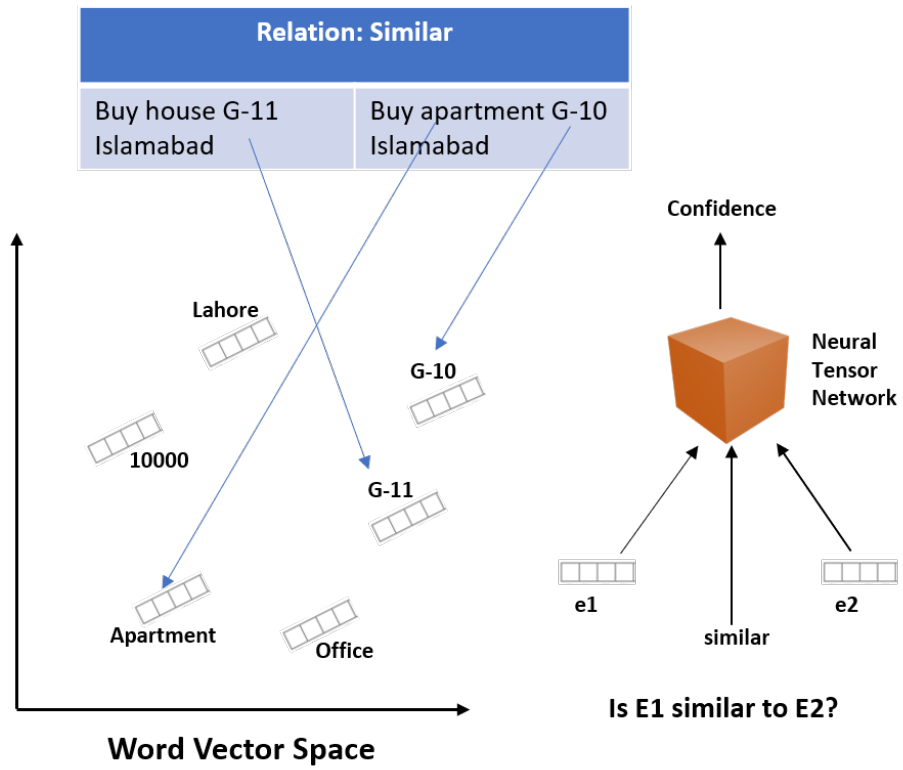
| Relation: Similar | |
|---|---|
| Buy house G-11 Islamabad | Buy apartment G-10 Islamabad |

Lahore

G-10

10000

G-11

Apartment

Office

Word Vector Space

Confidence

Neural Tensor Network

e1

similar

e2

Is E1 similar to E2?